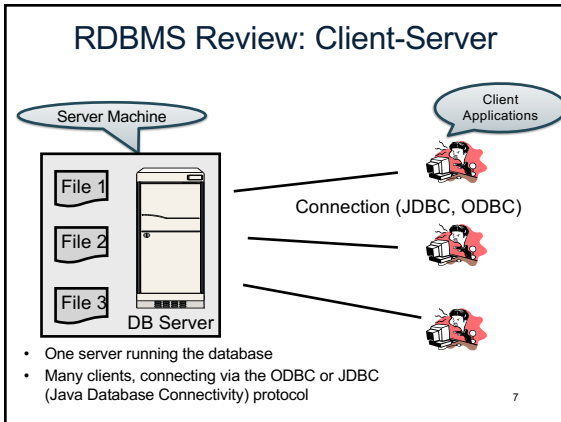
RDBMS Review: Client-Server

Server Machine

Client Applications

File 1

File 2

File 3

DB Server

Connection (JDBC, ODBC)

• One server running the database
• Many clients, connecting via the ODBC or JDBC (Java Database Connectivity) protocol

7